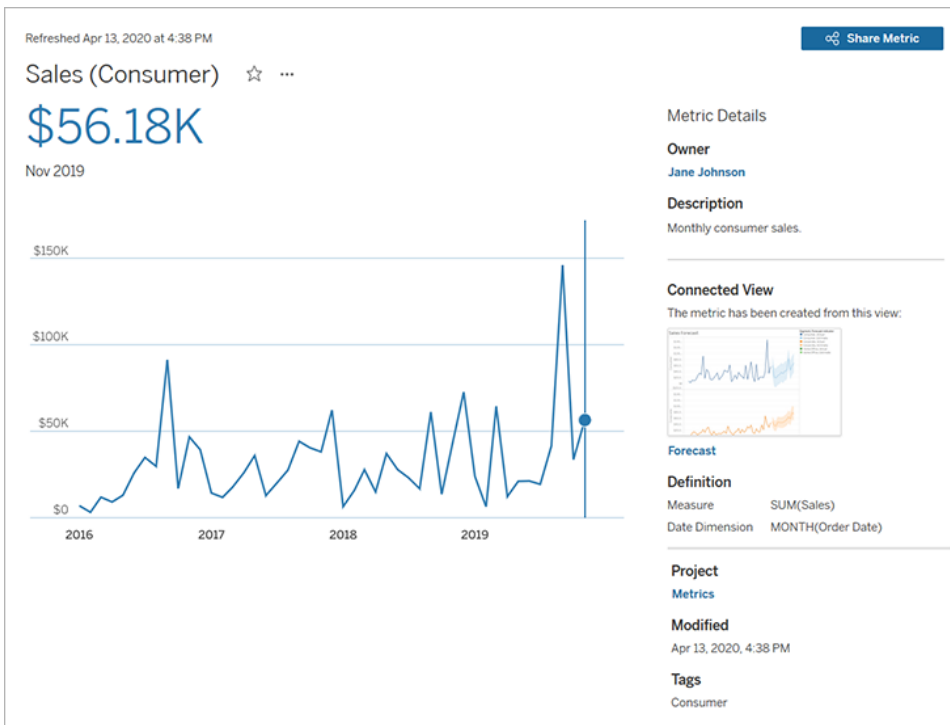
Refreshed Apr 13, 2020 at 4:38 PM

Share Metric

Sales (Consumer) ☆ ···

$56.18K

Nov 2019

$150K
$100K
$50K
$0

2016
2017
2018
2019

Metric Details

Owner
Jane Johnson

Description
Monthly consumer sales.

Connected View
The metric has been created from this view:

Forecast

Definition
Measure SUM(Sales)
Date Dimension MONTH(Order Date)

Project
Metrics

Modified
Apr 13, 2020, 4:38 PM

Tags
Consumer